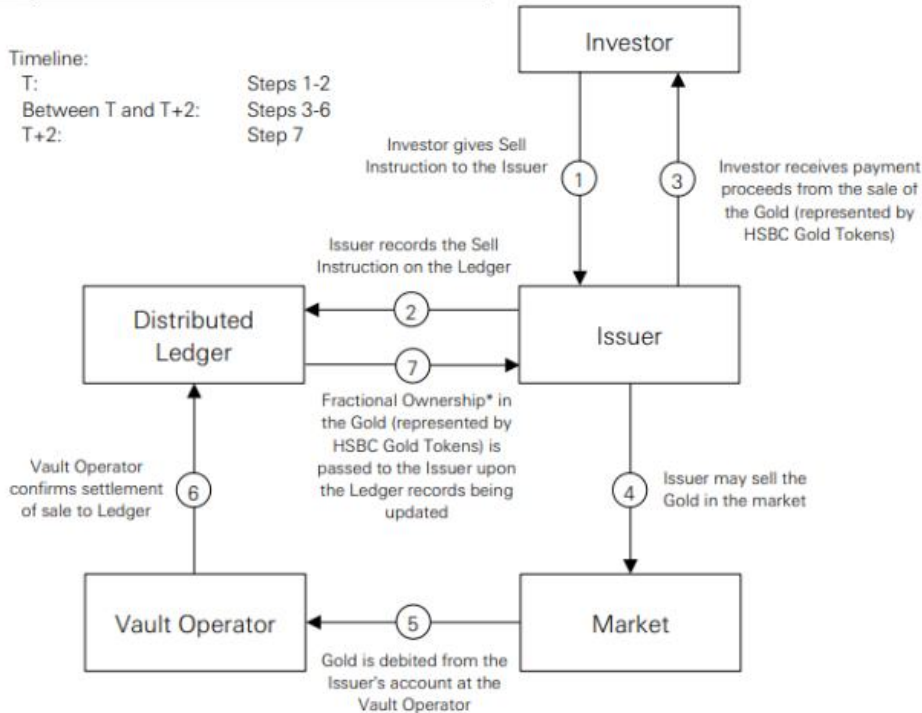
Timeline:
T: Steps 1-2
Between T and T+2: Steps 3-6
T+2: Step 7

Investor

Investor gives Sell Instruction to the Issuer

1

3

Investor receives payment proceeds from the sale of the Gold (represented by HSBC Gold Tokens)

Issuer records the Sell Instruction on the Ledger

Distributed Ledger

2

Issuer

7

Fractional Ownership* in the Gold (represented by HSBC Gold Tokens) is passed to the Issuer upon the Ledger records being updated

Vault Operator confirms settlement of sale to Ledger

6

4

Issuer may sell the Gold in the market

Vault Operator

5

Market

Gold is debited from the Issuer's account at the Vault Operator